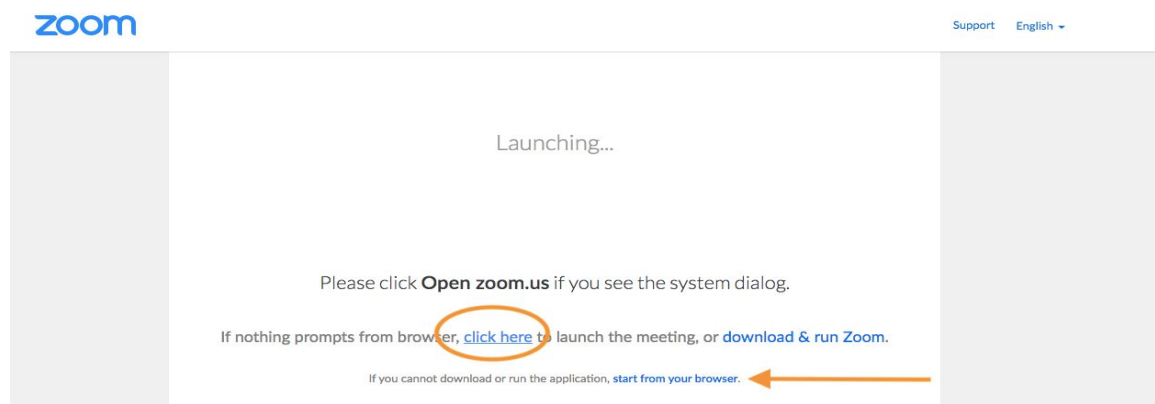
zoom

Support English

Launching...

Please click **Open zoom.us** if you see the system dialog.

If nothing prompts from browser, click here to launch the meeting, or download & run Zoom.

If you cannot download or run the application, start from your browser.